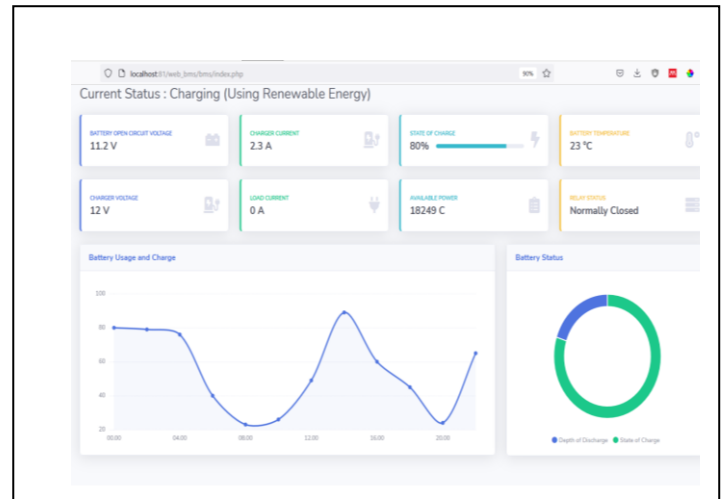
localhost:81/web_bms/bms/index.php

90%

Current Status : Charging (Using Renewable Energy)

BATTERY OPEN CIRCUIT VOLTAGE
11.2 V

CHARGER CURRENT
2.3 A

STATE OF CHARGE
80%

BATTERY TEMPERATURE
23 °C

CHARGER VOLTAGE
12 V

LOAD CURRENT
0 A

AVAILABLE POWER
18249 C

RELAY STATUS
Normally Closed

Battery Usage and Charge

100
80
60
40
20
00:00
04:00
08:00
12:00
16:00
20:00

Battery Status

Depth of Discharge
State of Charge